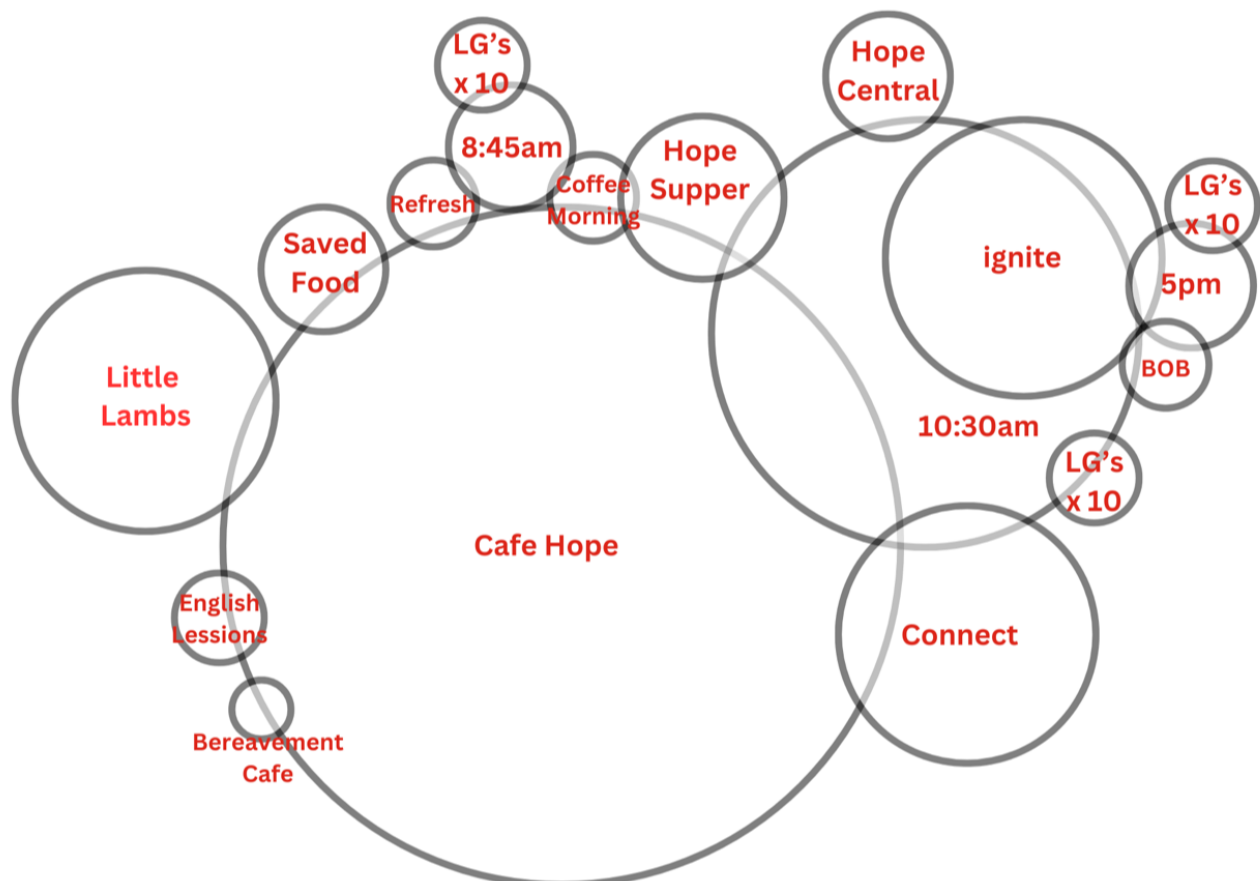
LG's x 10

8:45am

Hope Central

Refresh

Coffee Morning

Hope Supper

Saved Food

ignite

LG's x 10

5pm

BOB

Little Lambs

10:30am

LG's x 10

Cafe Hope

Connect

English Lessions

Bereavement Cafe